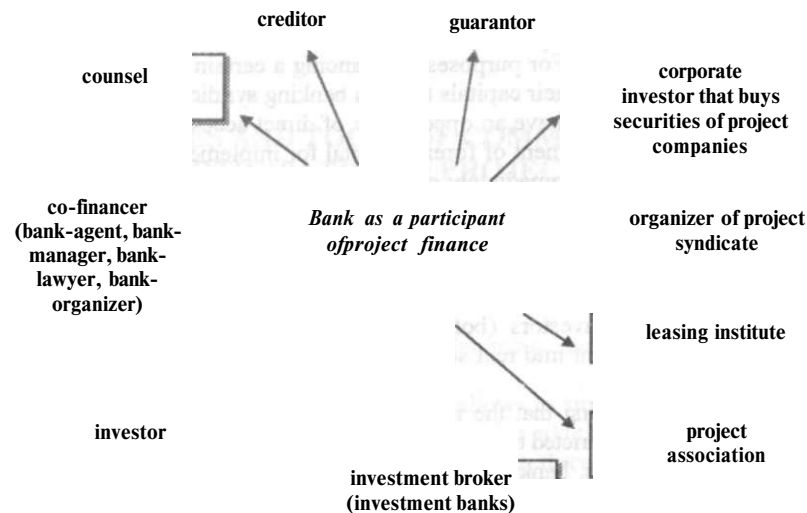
creditor

guarantor

counsel

corporate investor that buys securities of project companies

co-financer (bank-agent, bank-manager, bank-lawyer, bank-organizer)

Bank as a participant ofproject finance

organizer of project syndicate

leasing institute

investor

project association

investment broker (investment banks)